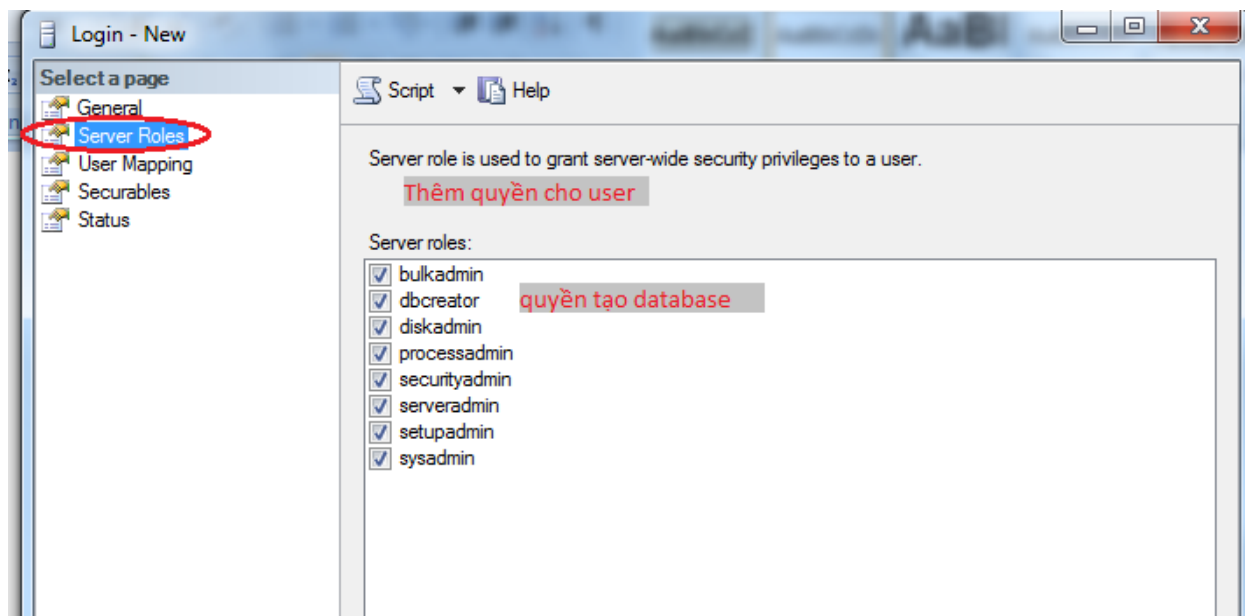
Login - New

Select a page
General
Server Roles
User Mapping
Securables
Status

Script
Help

Server role is used to grant server-wide security privileges to a user.

Thêm quyền cho user

Server roles:
bulkadmin
dbcreator
quyền tạo database
diskadmin
processadmin
securityadmin
serveradmin
setupadmin
sysadmin